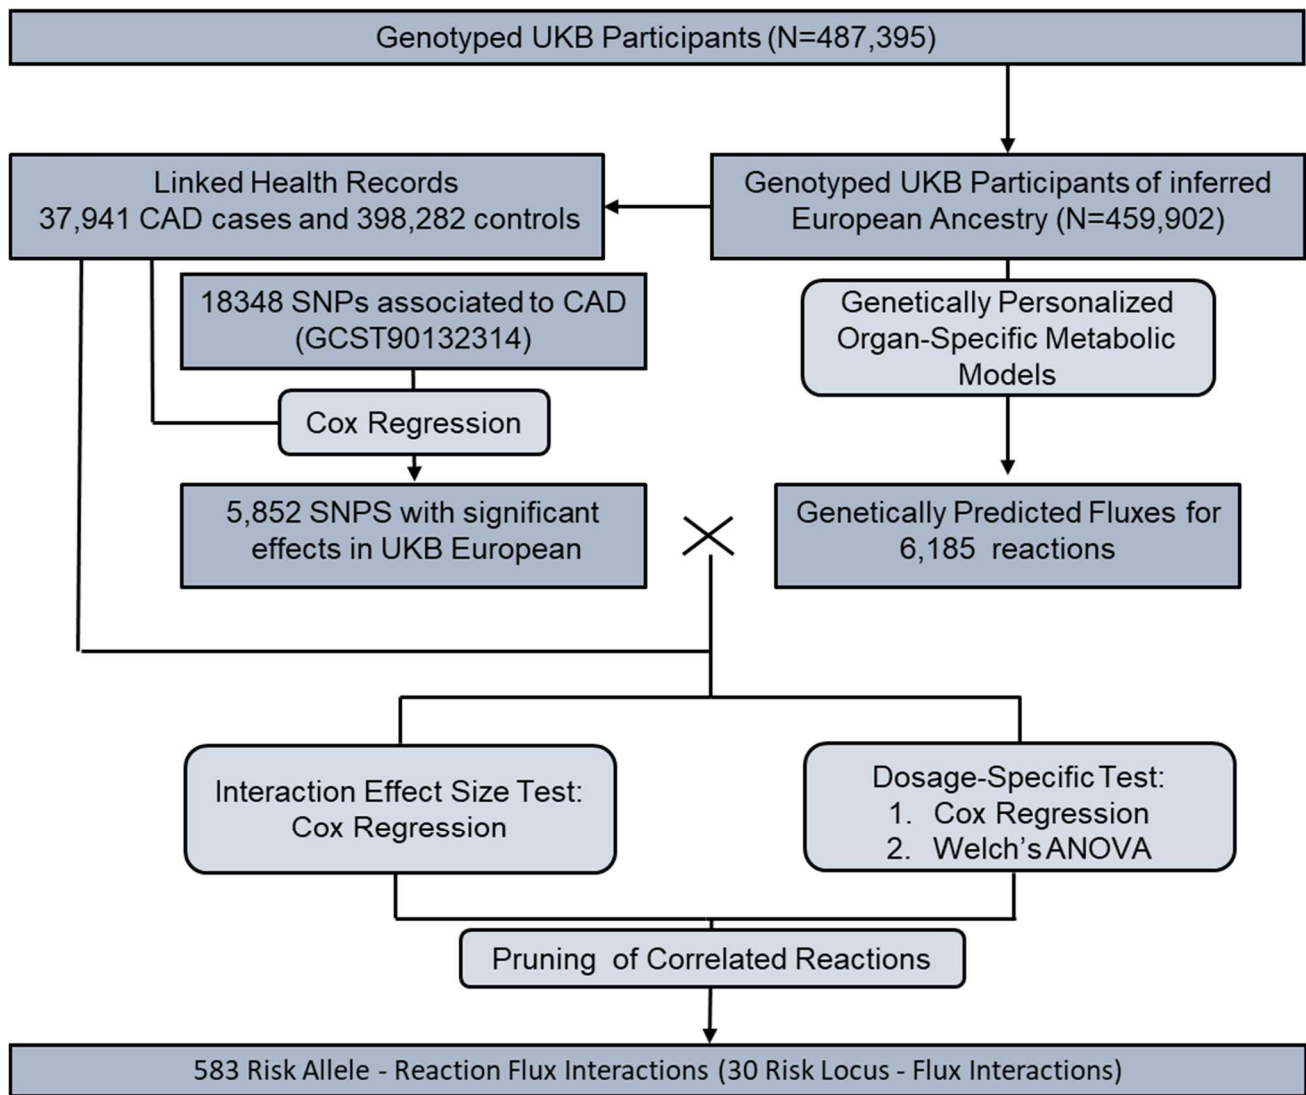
Genotyped UKB Participants (N=487,395)

Linked Health Records
37,941 CAD cases and 398,282 controls

Genotyped UKB Participants of inferred European Ancestry (N=459,902)

18348 SNPs associated to CAD (GCST90132314)

Genetically Personalized Organ-Specific Metabolic Models

Cox Regression

5,852 SNPS with significant effects in UKB European

×

Genetically Predicted Fluxes for 6,185 reactions

Interaction Effect Size Test: Cox Regression

Dosage-Specific Test:
1. Cox Regression
2. Welch's ANOVA

Pruning of Correlated Reactions

583 Risk Allele - Reaction Flux Interactions (30 Risk Locus - Flux Interactions)